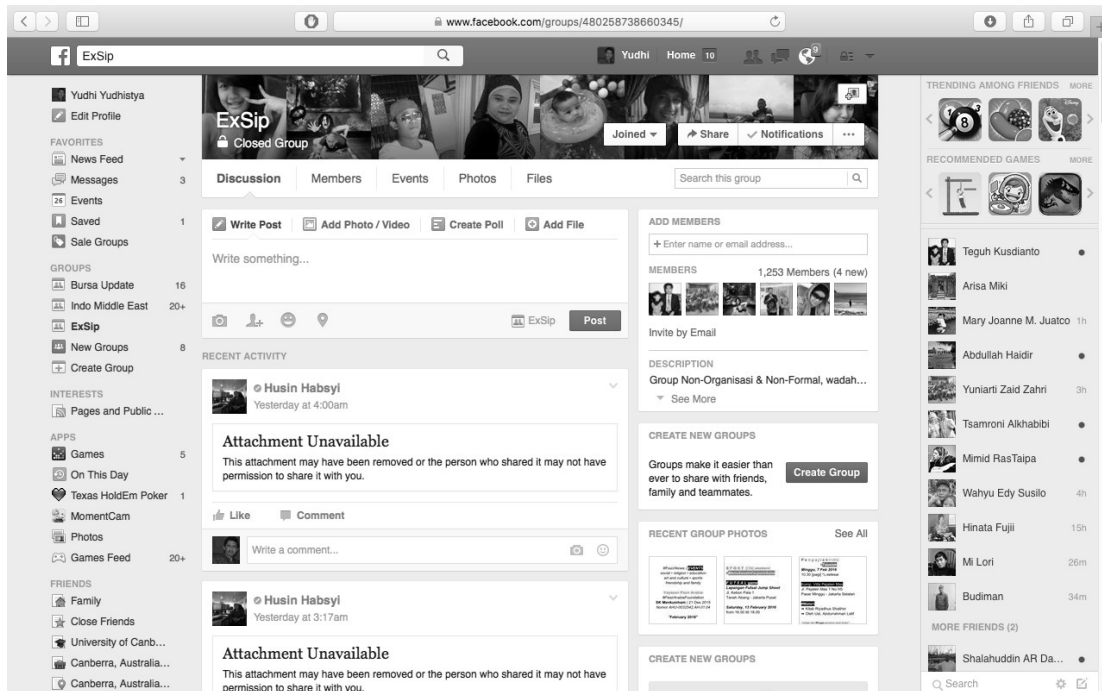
www.facebook.com/groups/480258738660345/

ExSip

Yudhi Home 10

Yudhi Yudhistya
Edit Profile

FAVORITES
News Feed
Messages 3
26 Events
Saved 1
Sale Groups

GROUPS
Bursa Update 16
Indo Middle East 20+
ExSip
New Groups 8
Create Group

INTERESTS
Pages and Public ...

APPS
Games 5
On This Day
Texas HoldEm Poker 1
MomentCam
Photos
Games Feed 20+

FRIENDS
Family
Close Friends
University of Canb...
Canberra, Australia...
Canberra, Australia...

ExSip
Closed Group
Joined
Share
Notifications
...

Discussion Members Events Photos Files
Search this group

Write Post Add Photo / Video Create Poll Add File
Write something...
ExSip Post

RECENT ACTIVITY

Husin Habsyi
Yesterday at 4:00am

Attachment Unavailable
This attachment may have been removed or the person who shared it may not have permission to share it with you.

Like Comment
Write a comment...

Husin Habsyi
Yesterday at 3:17am

Attachment Unavailable
This attachment may have been removed or the person who shared it may not have permission to share it with you.

ADD MEMBERS
+ Enter name or email address...
MEMBERS 1,253 Members (4 new)
Invite by Email

DESCRIPTION
Group Non-Organisasi & Non-Formal, wadah...
See More

CREATE NEW GROUPS
Groups make it easier than ever to share with friends, family and teammates.
Create Group

RECENT GROUP PHOTOS See All

CREATE NEW GROUPS

TRENDING AMONG FRIENDS MORE
RECOMMENDED GAMES MORE

Teguh Kusdianto
Arisa Miki
Mary Joanne M. Juatco 1h
Abdullah Haidir
Yuniarti Zaid Zahri 3h
Tsamroni Alkhabibi
Mimid RasTaipa
Wahyu Edy Susilo 4h
Hinata Fujii 15h
Mi Lori 26m
Budiman 34m
MORE FRIENDS (2)
Shalahuddin AR Da...
Search